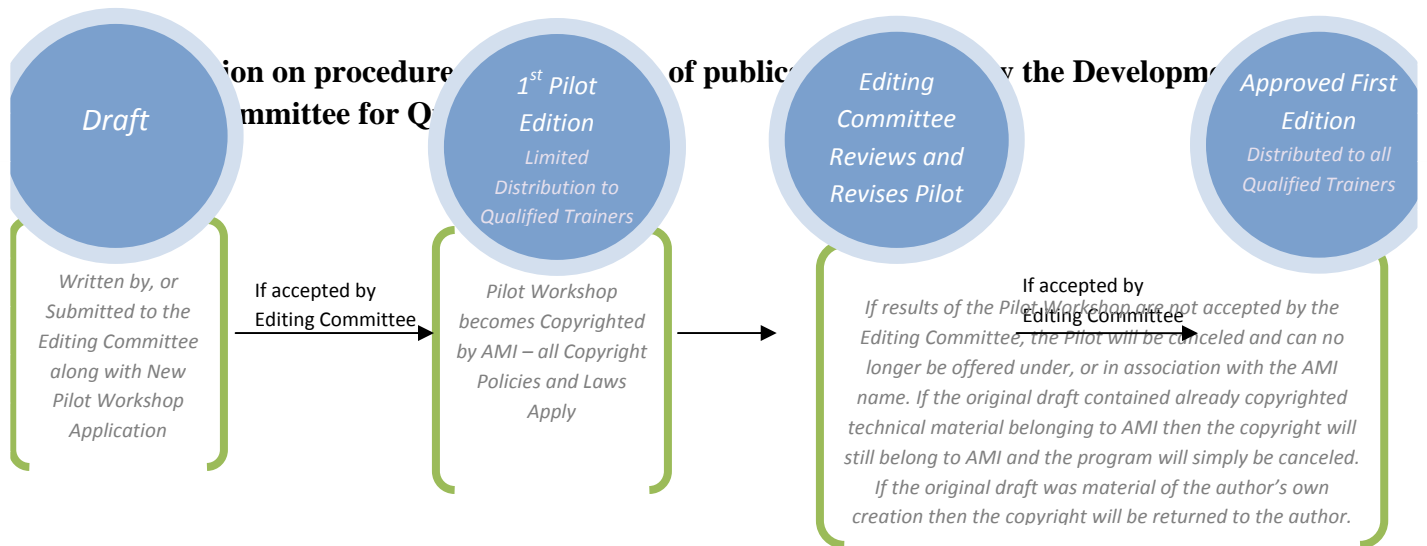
ion on procedure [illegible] of public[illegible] the Developm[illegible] mmittee for Q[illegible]

Draft

Written by, or Submitted to the Editing Committee along with New Pilot Workshop Application

If accepted by Editing Committee

$1^{st}$ Pilot Edition

Limited Distribution to Qualified Trainers

Pilot Workshop becomes Copyrighted by AMI – all Copyright Policies and Laws Apply

Editing Committee Reviews and Revises Pilot

If accepted by Editing Committee

If results of the Pilot Workshop are not accepted by the Editing Committee, the Pilot will be canceled and can no longer be offered under, or in association with the AMI name. If the original draft contained already copyrighted technical material belonging to AMI then the copyright will still belong to AMI and the program will simply be canceled. If the original draft was material of the author's own creation then the copyright will be returned to the author.

Approved First Edition

Distributed to all Qualified Trainers